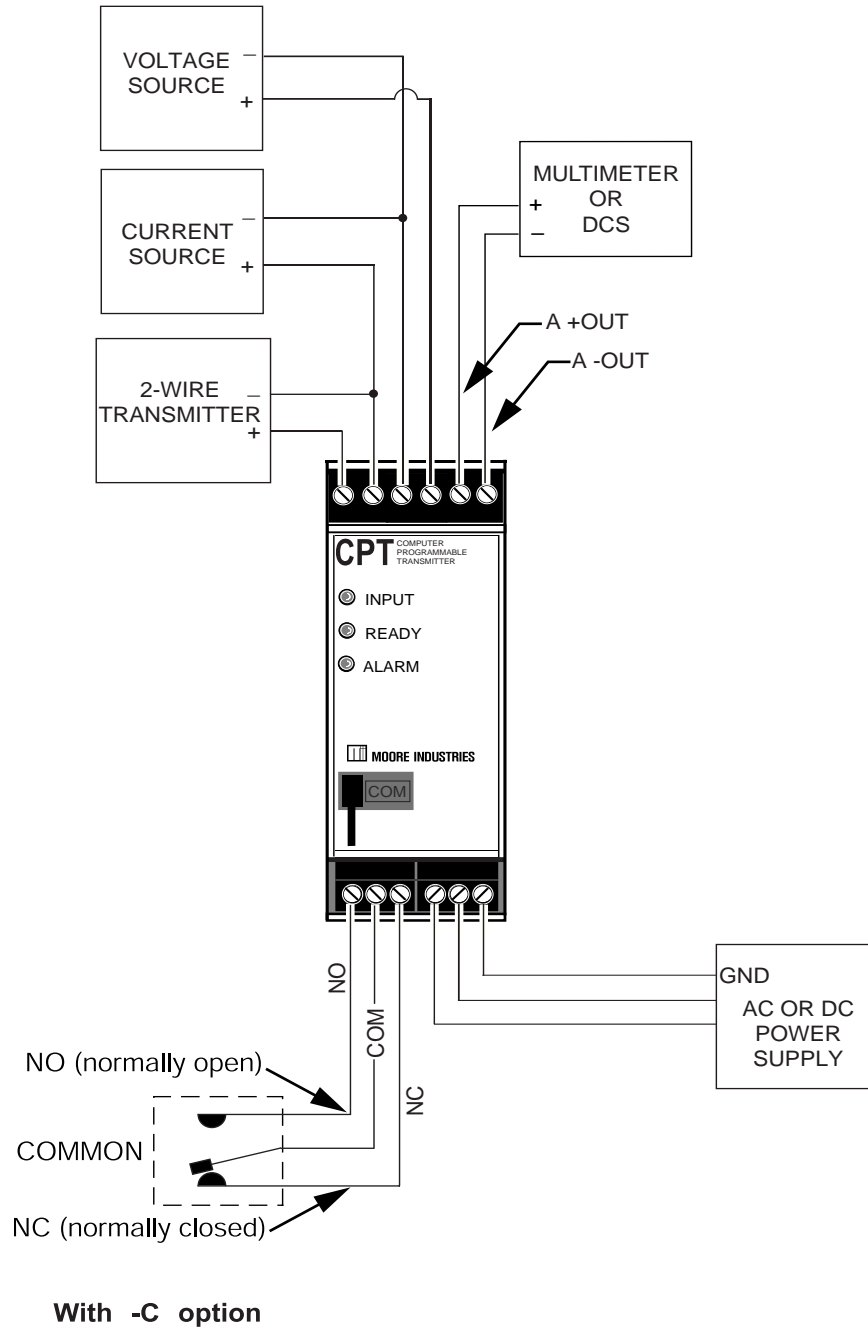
VOLTAGE SOURCE
–
+

CURRENT SOURCE
–
+

2-WIRE TRANSMITTER
–
+

MULTIMETER OR DCS
+
–

A +OUT

A -OUT

CPT COMPUTER PROGRAMMABLE TRANSMITTER

INPUT

READY

ALARM

MOORE INDUSTRIES

COM

NO

COM

NC

GND

AC OR DC POWER SUPPLY

NO (normally open)

COMMON

NC (normally closed)

With -C option